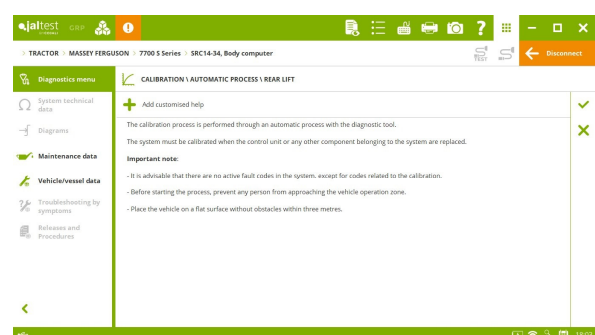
jaltest CGP

> TRACTOR > MASSEY FERGUSON > 7700 S Series > SRC14-34, Body computer

Disconnect

Diagnostics menu

System technical data

Diagrams

Maintenance data

Vehicle/vessel data

Troubleshooting by symptoms

Releases and Procedures

CALIBRATION \ AUTOMATIC PROCESS \ REAR LIFT

Add customised help

The calibration process is performed through an automatic process with the diagnostic tool.

The system must be calibrated when the control unit or any other component belonging to the system are replaced.

**Important note**:

- It is advisable that there are no active fault codes in the system. except for codes related to the calibration.

- Before starting the process, prevent any person from approaching the vehicle operation zone.

- Place the vehicle on a flat surface without obstacles within three metres.

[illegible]